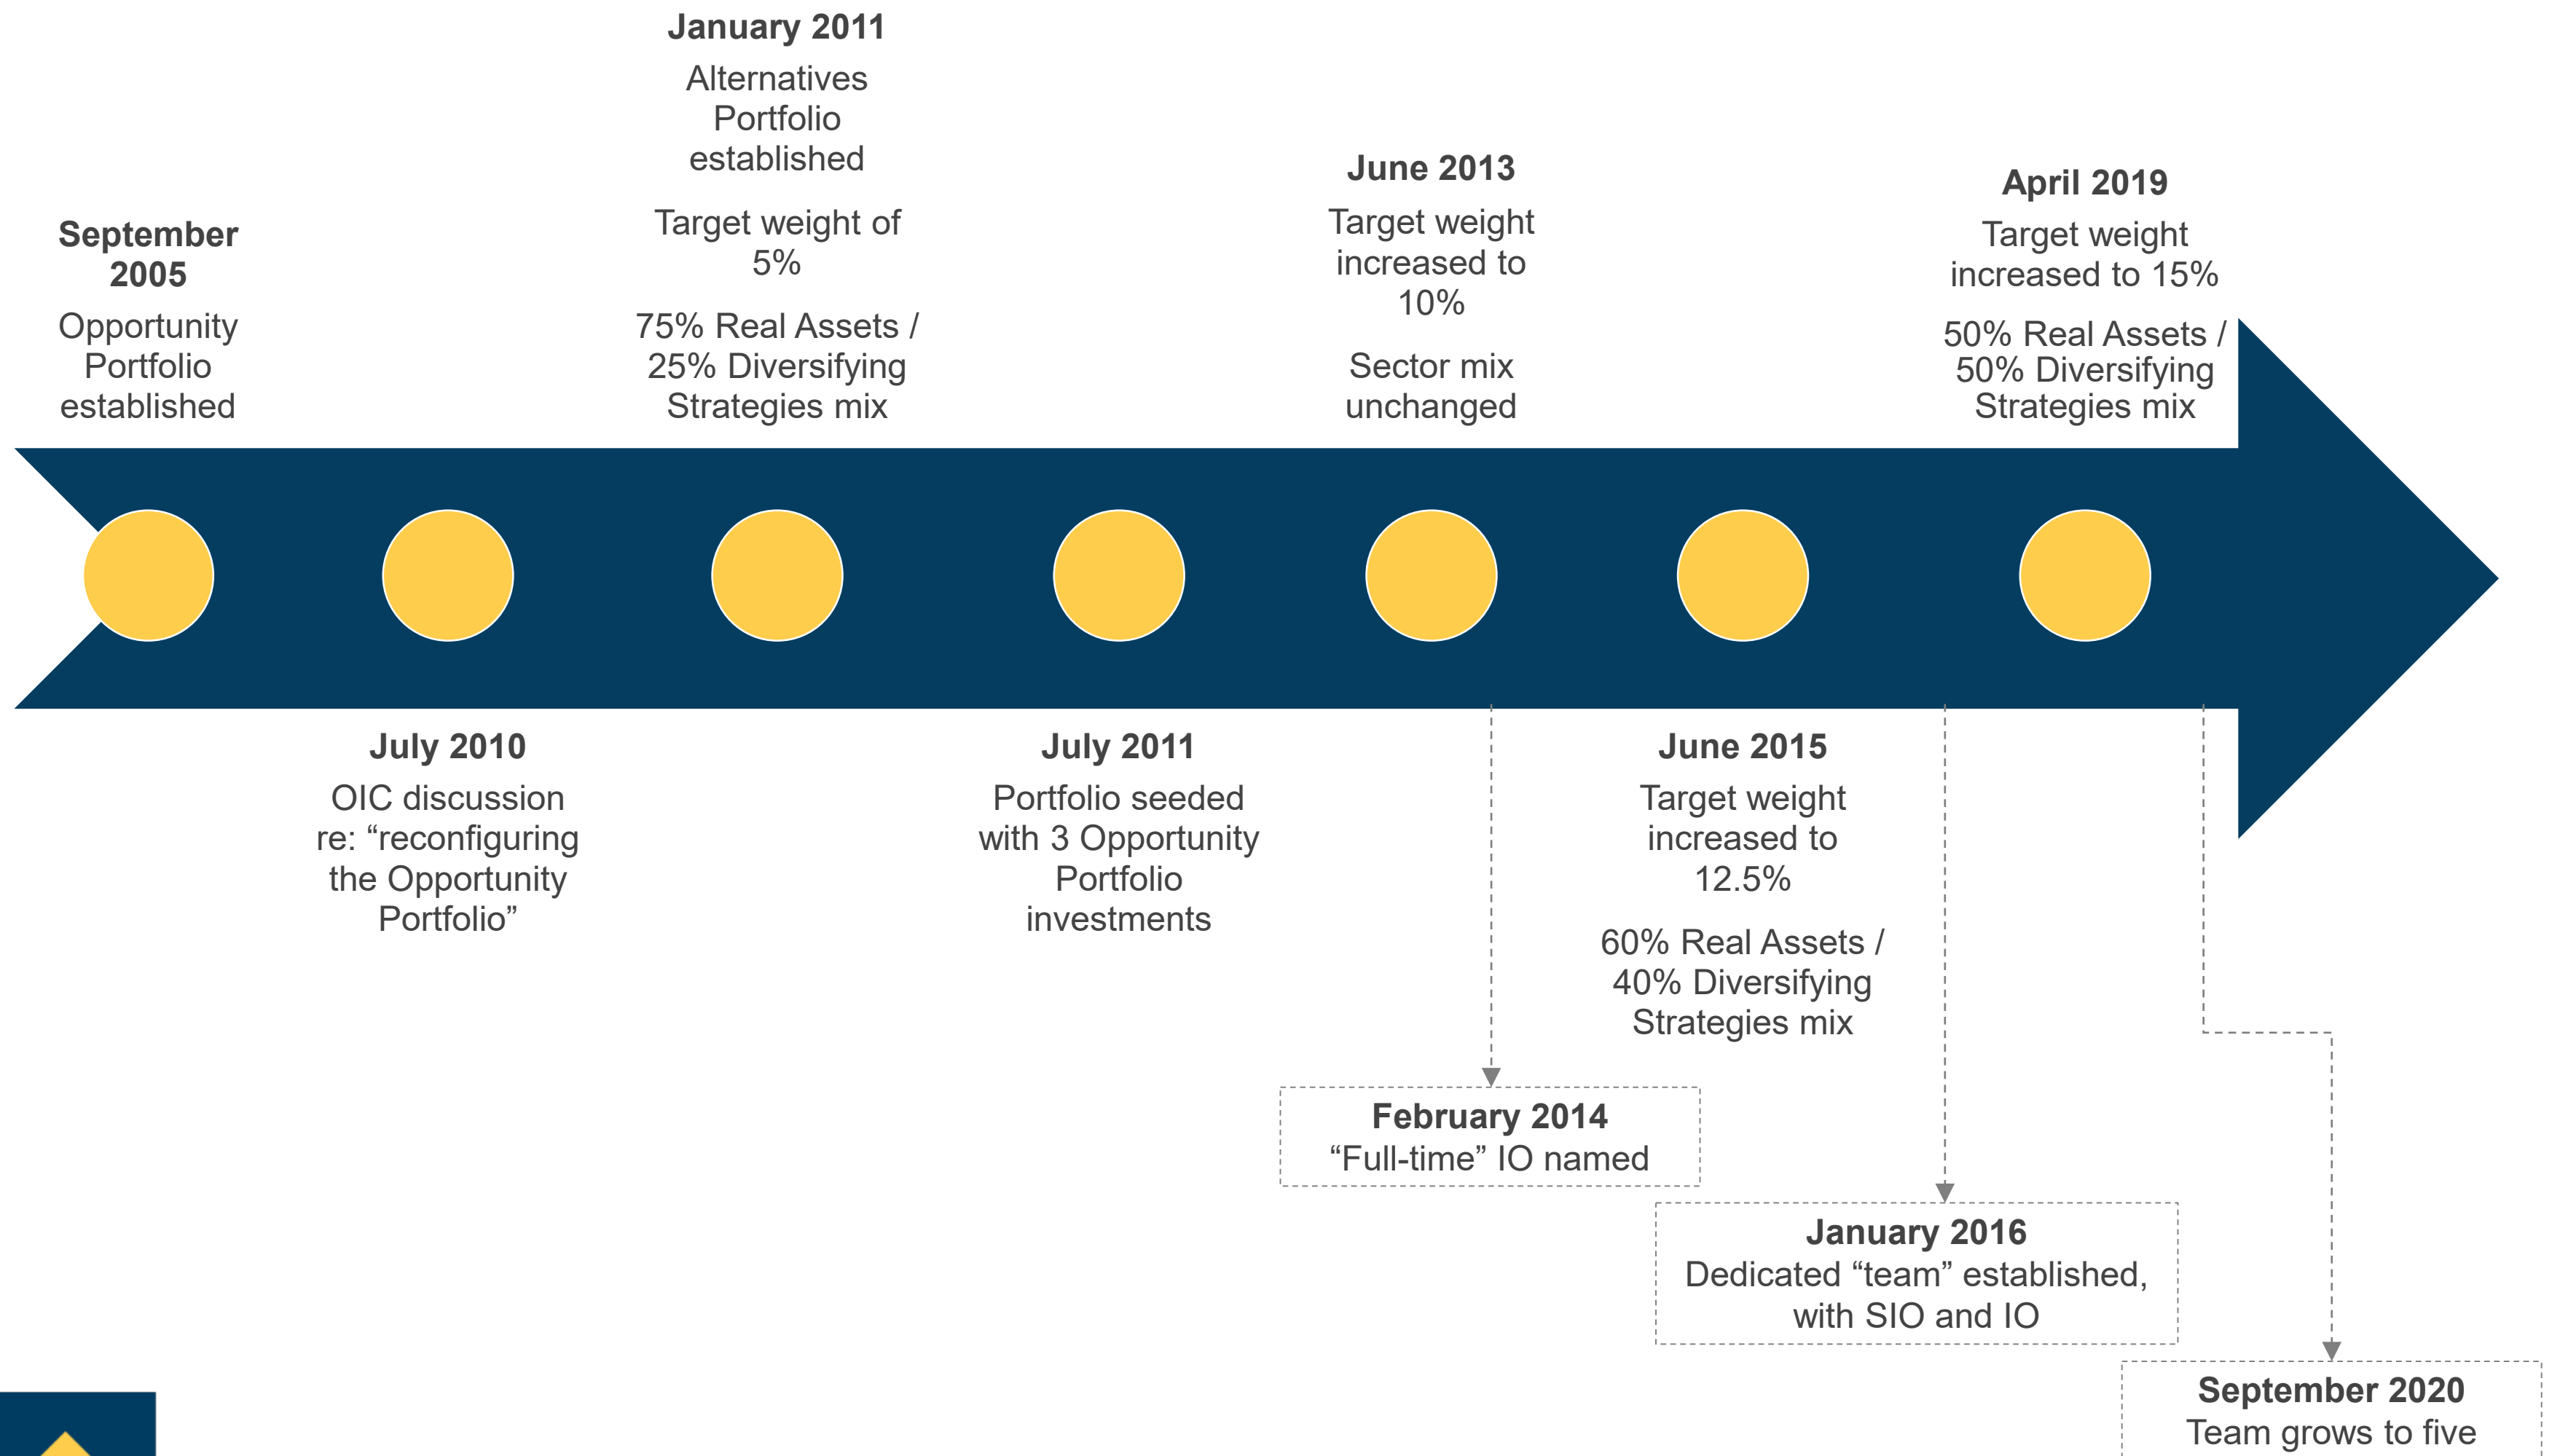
January 2011
Alternatives Portfolio established

Target weight of 5%

75% Real Assets / 25% Diversifying Strategies mix

September 2005
Opportunity Portfolio established

June 2013
Target weight increased to 10%

Sector mix unchanged

April 2019
Target weight increased to 15%

50% Real Assets / 50% Diversifying Strategies mix

July 2010
OIC discussion re: “reconfiguring the Opportunity Portfolio”

July 2011
Portfolio seeded with 3 Opportunity Portfolio investments

June 2015
Target weight increased to 12.5%

60% Real Assets / 40% Diversifying Strategies mix

February 2014
“Full-time” IO named

January 2016
Dedicated “team” established, with SIO and IO

September 2020
Team grows to five